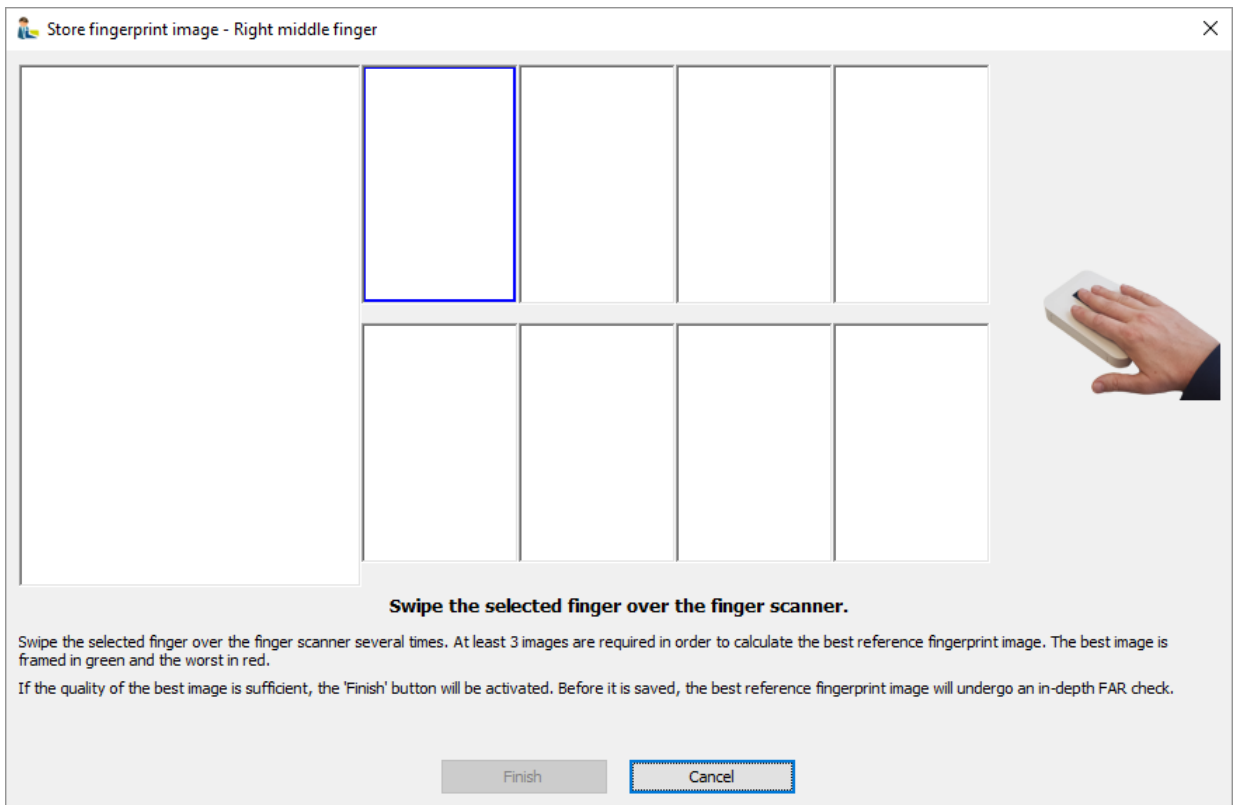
Store fingerprint image - Right middle finger

Swipe the selected finger over the finger scanner.

Swipe the selected finger over the finger scanner several times. At least 3 images are required in order to calculate the best reference fingerprint image. The best image is framed in green and the worst in red.

If the quality of the best image is sufficient, the 'Finish' button will be activated. Before it is saved, the best reference fingerprint image will undergo an in-depth FAR check.

Finish

Cancel